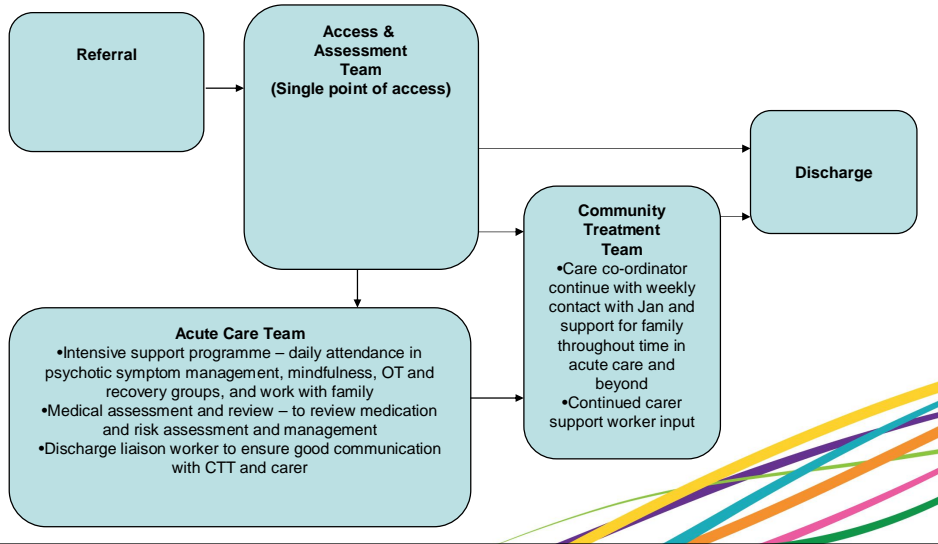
Referral

Access & Assessment Team (Single point of access)

Discharge

Community Treatment Team
•Care co-ordinator continue with weekly contact with Jan and support for family throughout time in acute care and beyond
•Continued carer support worker input

Acute Care Team
•Intensive support programme – daily attendance in psychotic symptom management, mindfulness, OT and recovery groups, and work with family
•Medical assessment and review – to review medication and risk assessment and management
•Discharge liaison worker to ensure good communication with CTT and carer